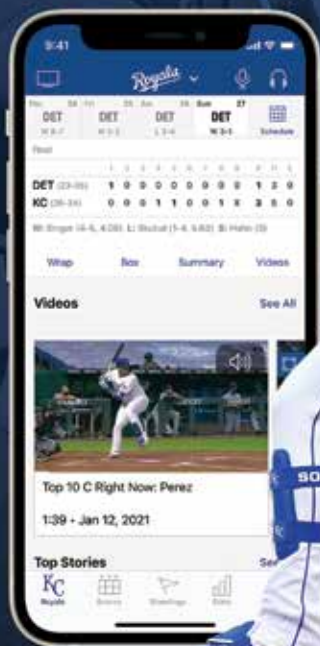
9:41

Royals

Thu 24 Fri 25 Sat 26 Sun 27
DET W 8-7 | DET W 5-3 | DET L 3-4 | DET W 3-1 | Schedule

Final

| | 1 | 2 | 3 | 4 | 5 | 6 | 7 | 8 | 9 | R | H | E |
|---|---|---|---|---|---|---|---|---|---|---|---|---|
| DET (23-35) | 1 | 0 | 0 | 0 | 0 | 0 | 0 | 0 | 0 | 1 | 2 | 0 |
| KC (36-24) | 0 | 0 | 0 | 1 | 1 | 0 | 0 | 1 | X | 3 | 5 | 0 |

W: Singer (4-4, 4.00) L: Skubal (1-4, 5.60) S: Hahn (3)

Wrap Box Summary Videos

Videos See All

Top 10 C Right Now: Perez

1:39 • Jan 12, 2021

Top Stories See

Royals Scores Standings Stats